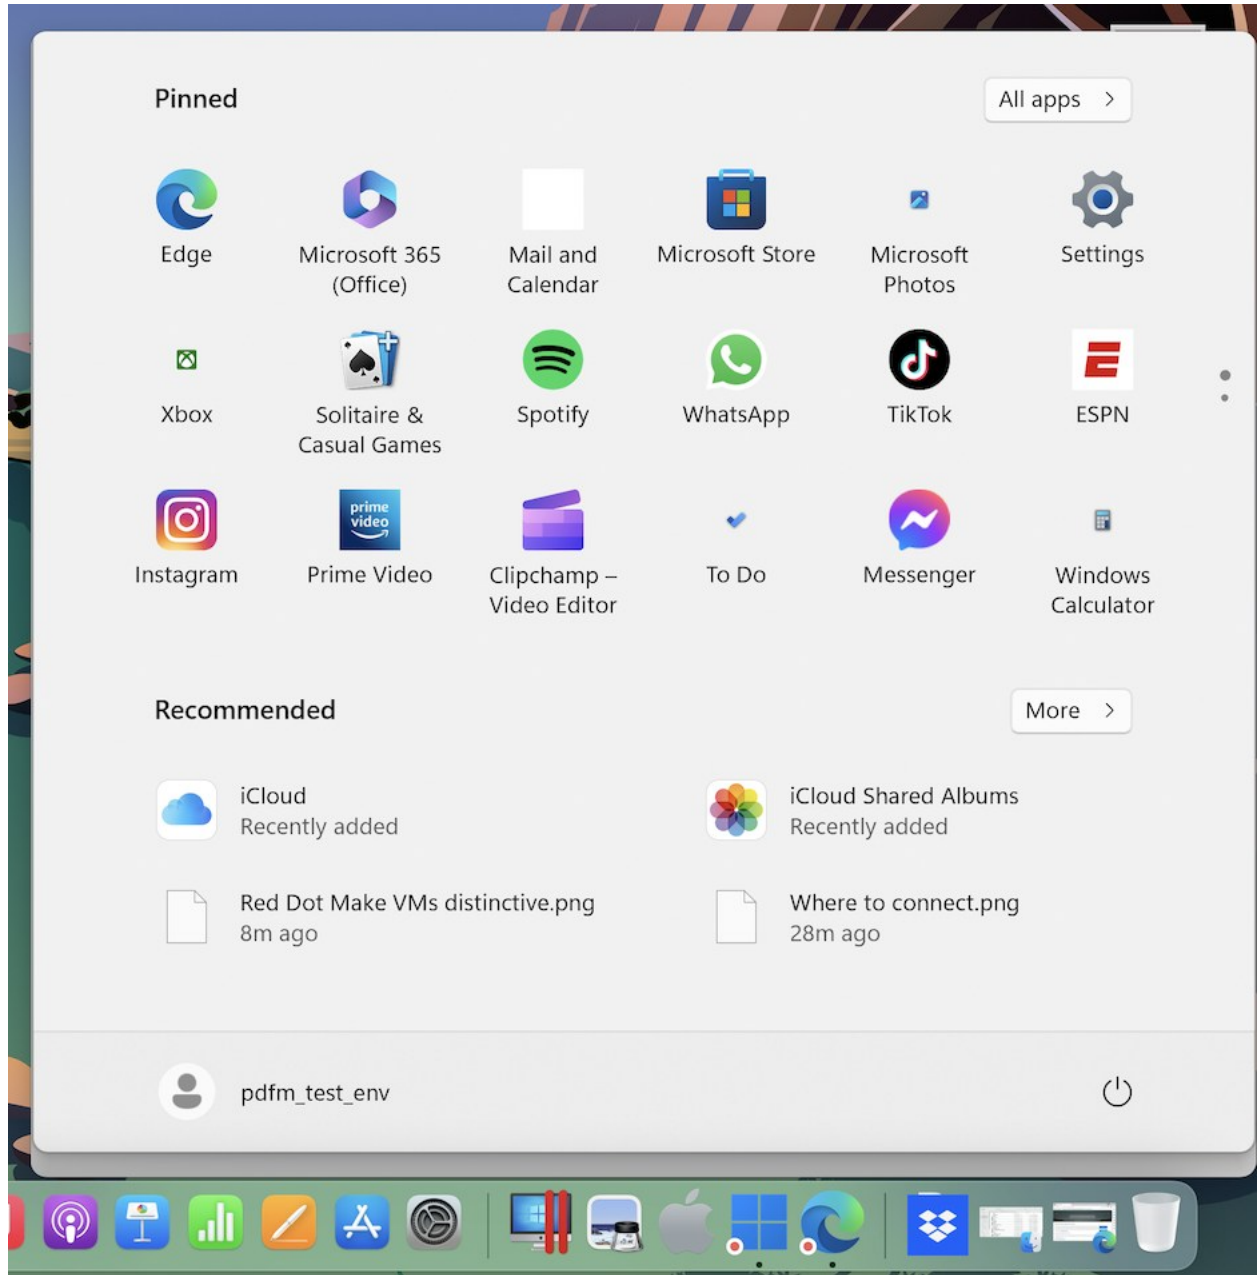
Pinned

All apps >

Edge

Microsoft 365 (Office)

Mail and Calendar

Microsoft Store

Microsoft Photos

Settings

Xbox

Solitaire & Casual Games

Spotify

WhatsApp

TikTok

ESPN

Instagram

prime video

Prime Video

Clipchamp – Video Editor

To Do

Messenger

Windows Calculator

Recommended

More >

iCloud
Recently added

iCloud Shared Albums
Recently added

Red Dot Make VMs distinctive.png
8m ago

Where to connect.png
28m ago

pdfm_test_env